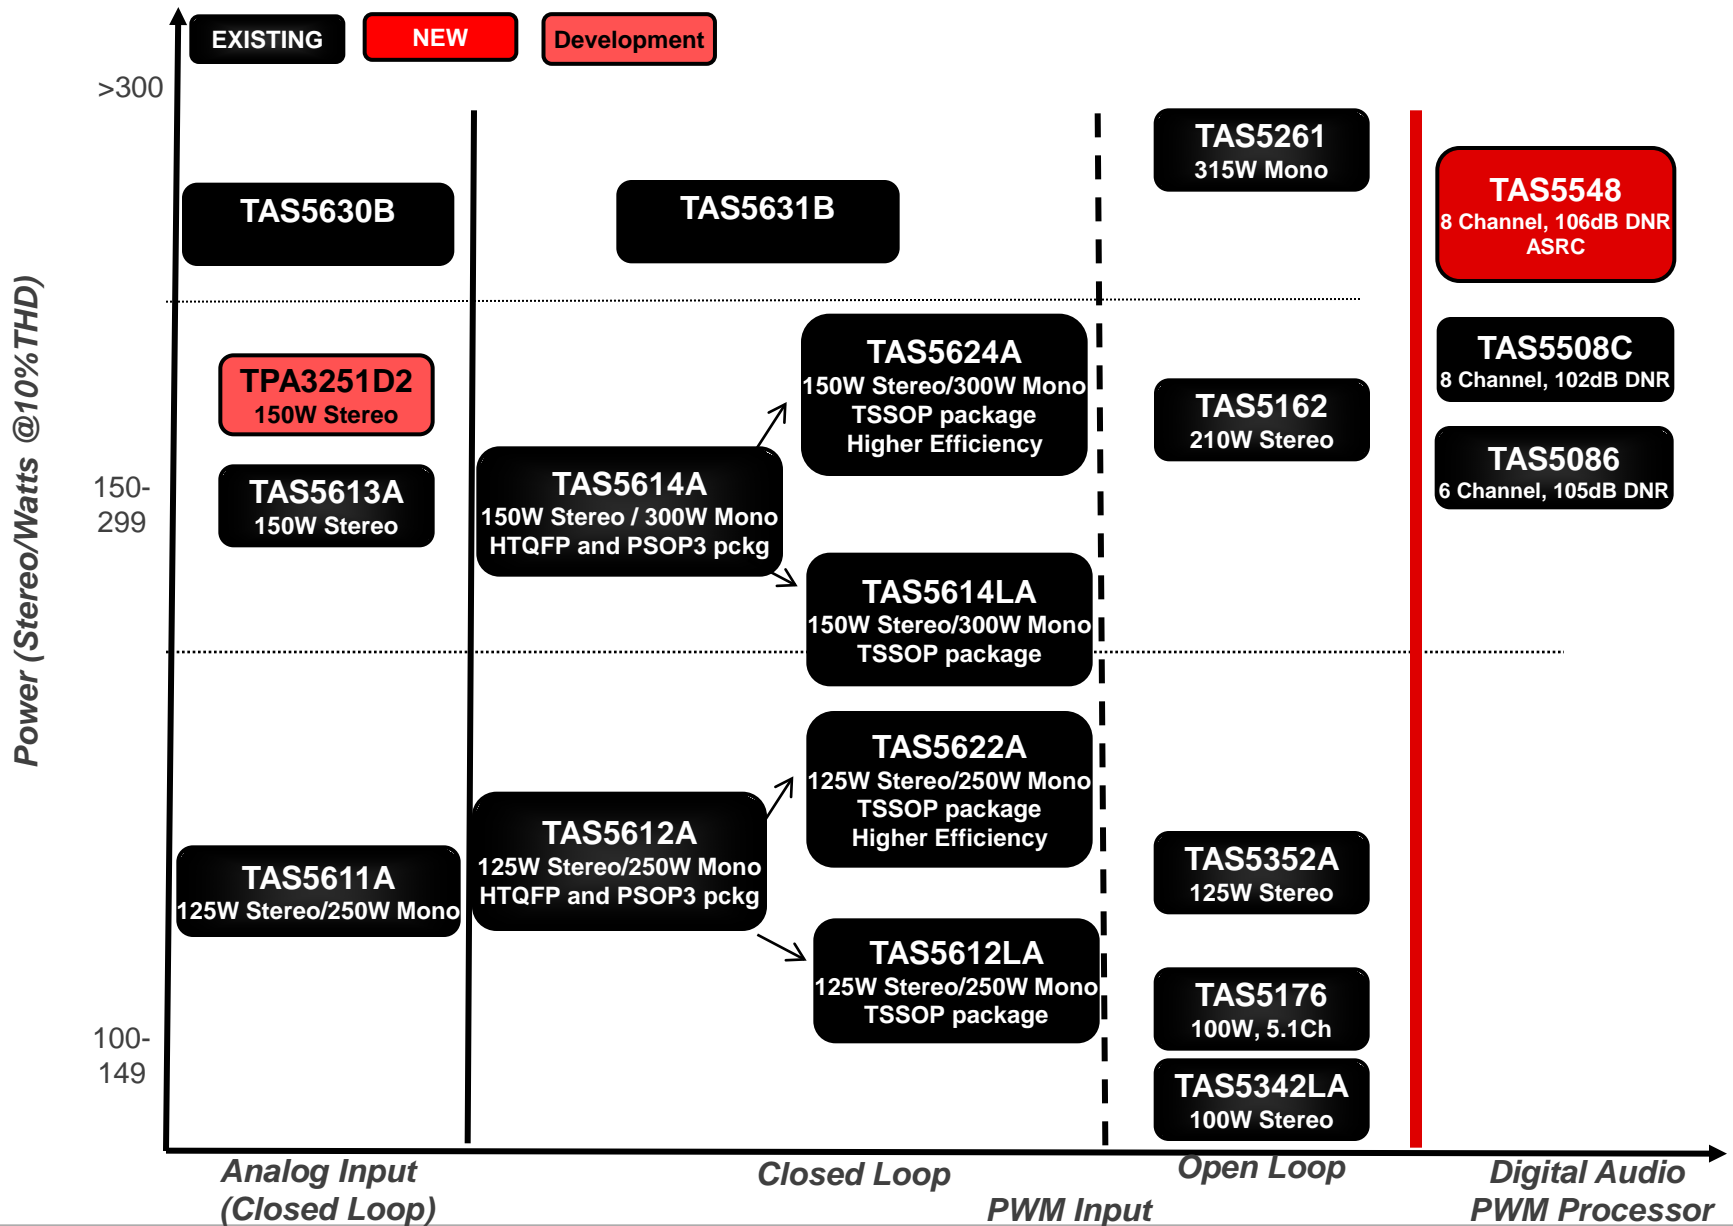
EXISTING NEW Development

Power (Stereo/Watts @10%THD)

>300

150-
299

100-
149

TAS5630B

TAS5631B

TAS5261
315W Mono

TAS5548
8 Channel, 106dB DNR
ASRC

TPA3251D2
150W Stereo

TAS5613A
150W Stereo

TAS5624A
150W Stereo/300W Mono
TSSOP package
Higher Efficiency

TAS5614A
150W Stereo / 300W Mono
HTQFP and PSOP3 pckg

TAS5162
210W Stereo

TAS5508C
8 Channel, 102dB DNR

TAS5086
6 Channel, 105dB DNR

TAS5614LA
150W Stereo/300W Mono
TSSOP package

TAS5622A
125W Stereo/250W Mono
TSSOP package
Higher Efficiency

TAS5612A
125W Stereo/250W Mono
HTQFP and PSOP3 pckg

TAS5611A
125W Stereo/250W Mono

TAS5352A
125W Stereo

TAS5612LA
125W Stereo/250W Mono
TSSOP package

TAS5176
100W, 5.1Ch

TAS5342LA
100W Stereo

Analog Input
(Closed Loop)

Closed Loop

PWM Input

Open Loop

Digital Audio
PWM Processor